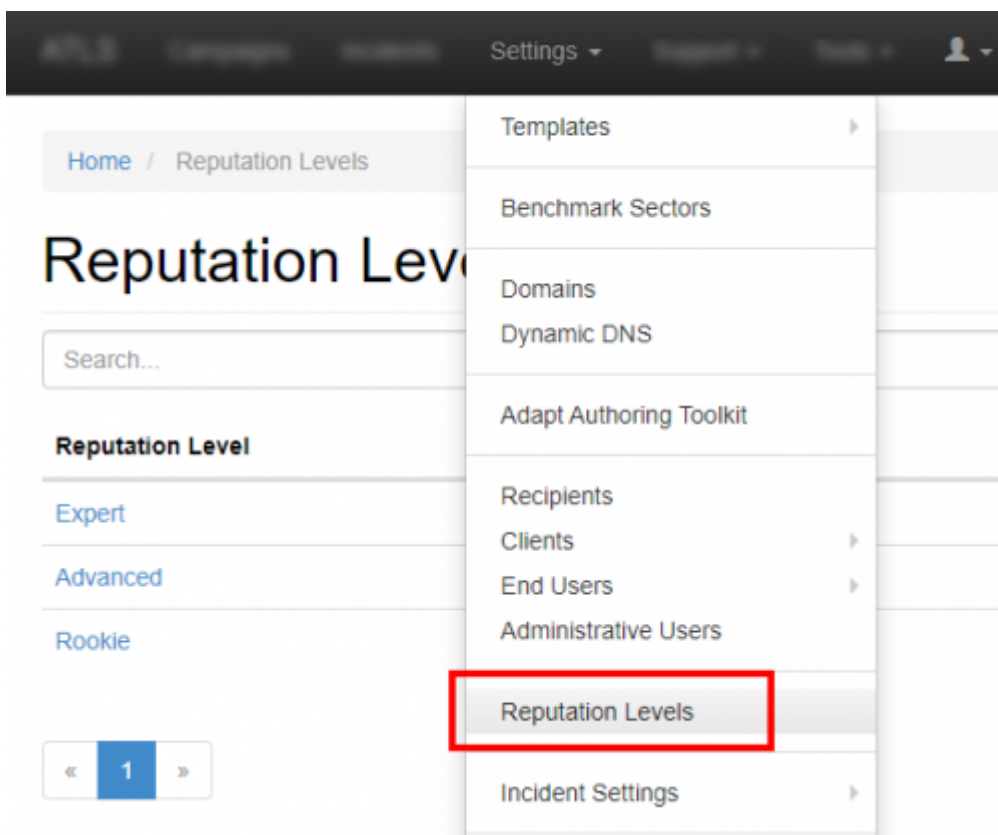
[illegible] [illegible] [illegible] Settings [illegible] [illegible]

Home / Reputation Levels

Reputation Lev

Search...

Reputation Level

Expert

Advanced

Rookie

« 1 »

Templates

Benchmark Sectors

Domains

Dynamic DNS

Adapt Authoring Toolkit

Recipients

Clients

End Users

Administrative Users

Reputation Levels

Incident Settings